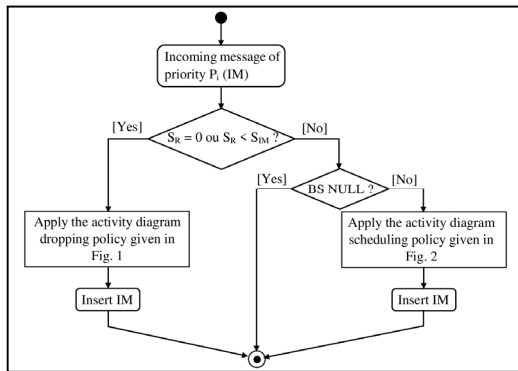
Incoming message of priority $P_i$ (IM)

[Yes]

$S_R = 0$ ou $S_R < S_{IM}$ ?

[No]

[Yes]

BS NULL ?

[No]

Apply the activity diagram dropping policy given in Fig. 1

Apply the activity diagram scheduling policy given in Fig. 2

Insert IM

Insert IM